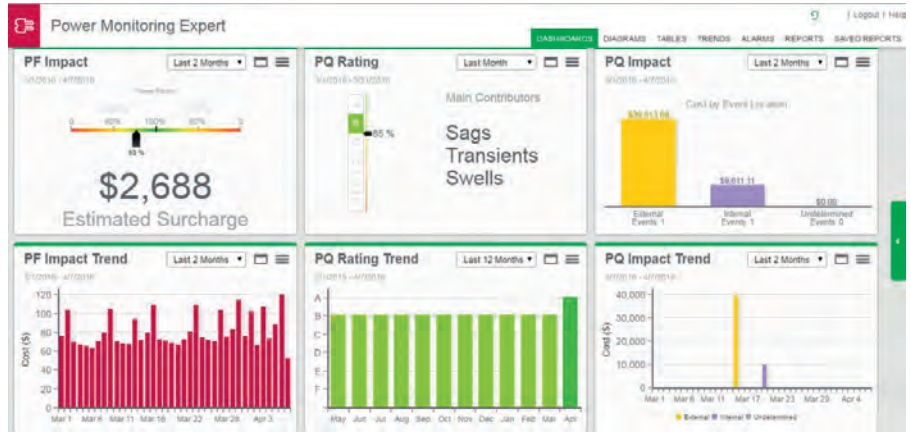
Power Monitoring Expert

| Logout | Help

DASHBOARDS DIAGRAMS TABLES TRENDS ALARMS REPORTS SAVED REPORTS

PF Impact
Last 2 Months
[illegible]
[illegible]
0 80% 100% 80% 0
85 %
$2,688
Estimated Surcharge

PQ Rating
Last Month
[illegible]
B
85 %
Main Contributors
Sags
Transients
Swells

PQ Impact
Last 2 Months
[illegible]
Cost by Event Location
$39,013.66
$9,611.11
$0.00
External Events: 1
Internal Events: 1
Undetermined Events: 0

PF Impact Trend
Last 2 Months
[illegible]
120
100
80
60
40
20
0
Cost ($)
Mar 1 Mar 6 Mar 11 Mar 16 Mar 22 Mar 28 Apr 3

PQ Rating Trend
Last 12 Months
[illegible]
A
B
C
D
E
F
May Jun Jul Aug Sep Oct Nov Dec Jan Feb Mar Apr

PQ Impact Trend
Last 2 Months
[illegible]
40,000
30,000
20,000
10,000
0
Cost ($)
Mar 1 Mar 6 Mar 11 Mar 17 Mar 23 Mar 29 Apr 4
External Internal Undetermined